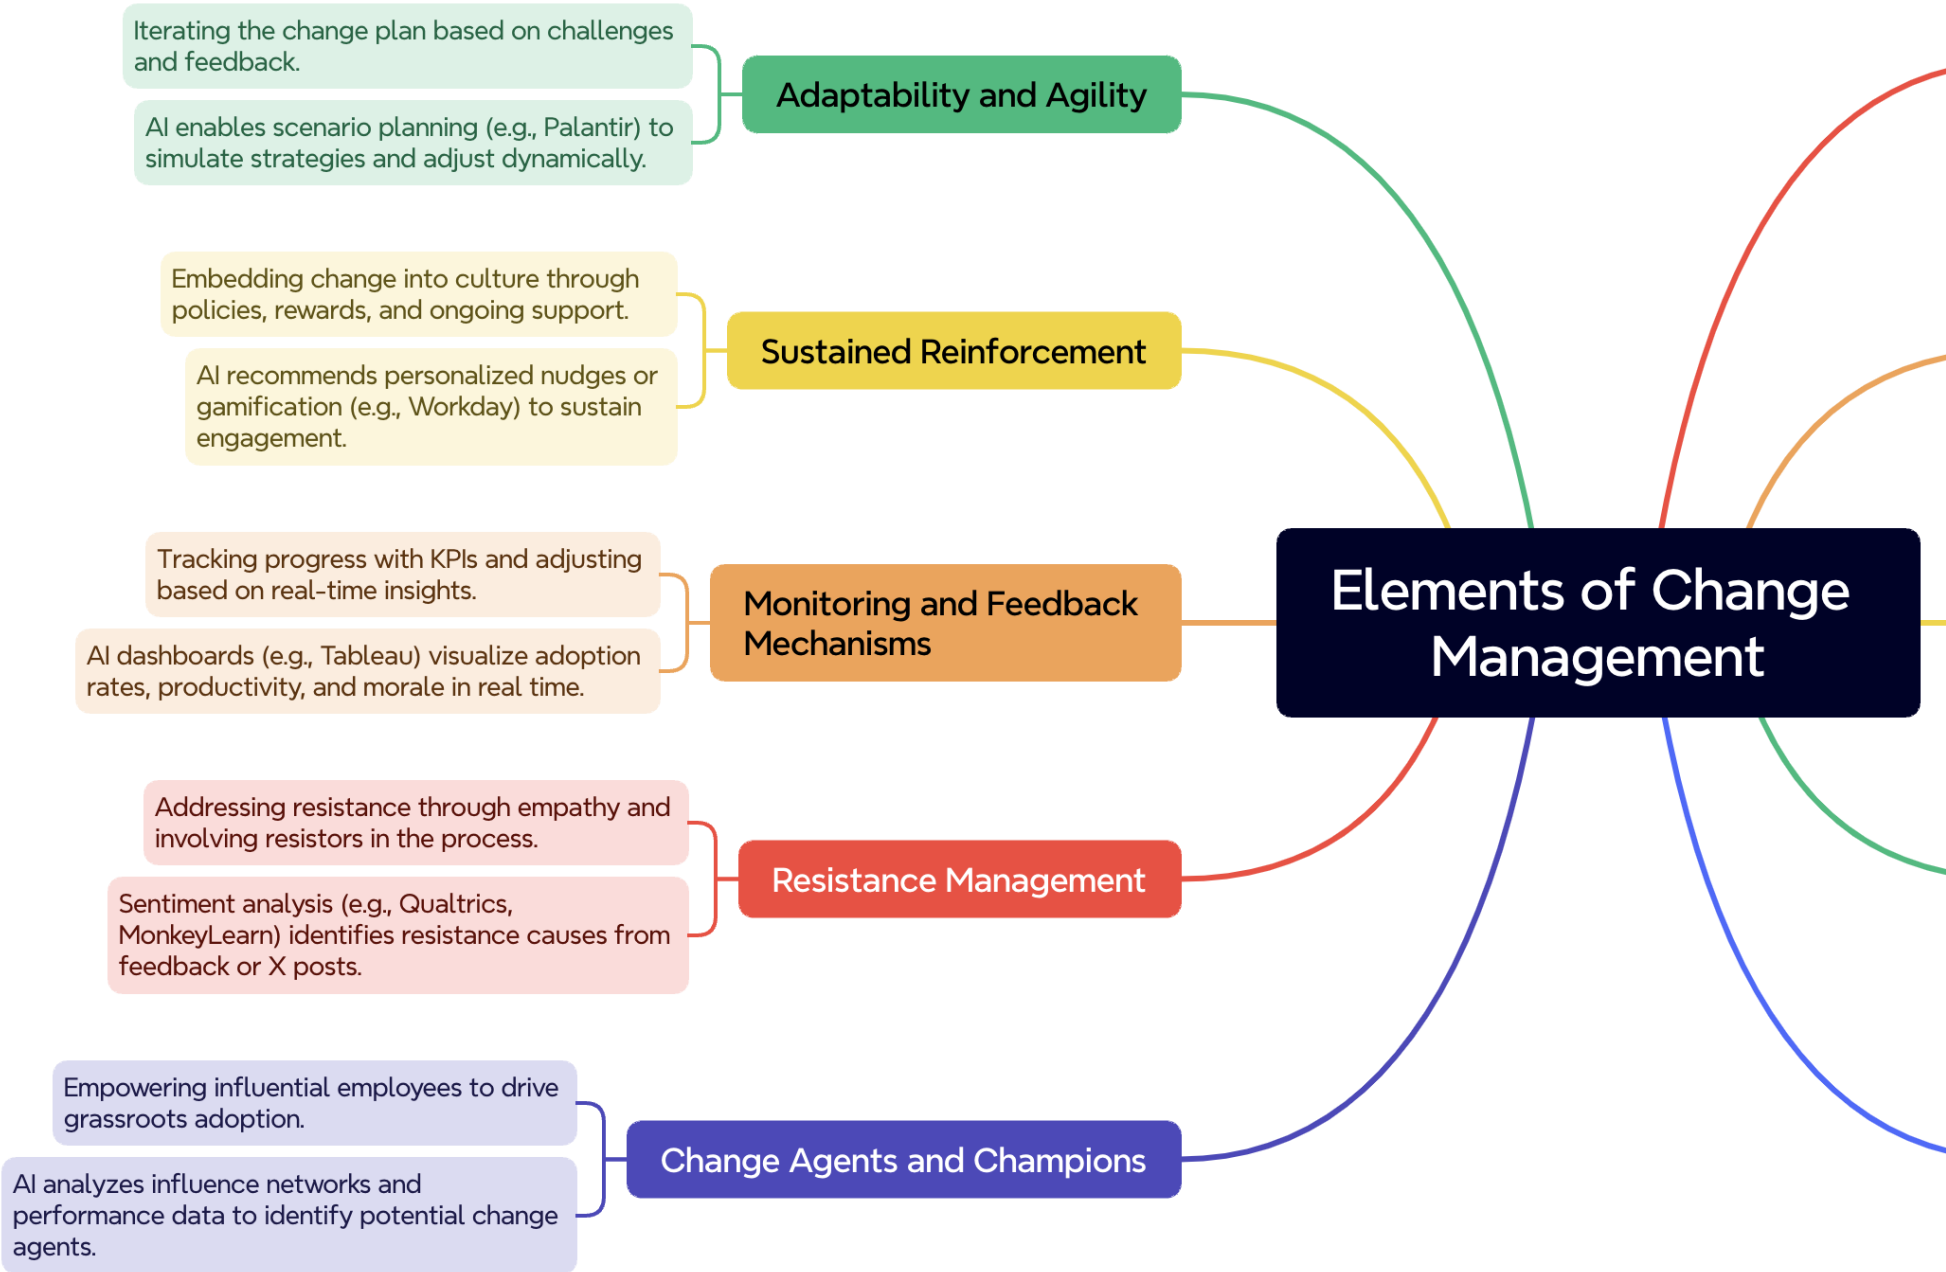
Iterating the change plan based on challenges and feedback.

AI enables scenario planning (e.g., Palantir) to simulate strategies and adjust dynamically.

Adaptability and Agility

Embedding change into culture through policies, rewards, and ongoing support.

AI recommends personalized nudges or gamification (e.g., Workday) to sustain engagement.

Sustained Reinforcement

Tracking progress with KPIs and adjusting based on real-time insights.

AI dashboards (e.g., Tableau) visualize adoption rates, productivity, and morale in real time.

Monitoring and Feedback Mechanisms

Elements of Change Management

Addressing resistance through empathy and involving resistors in the process.

Sentiment analysis (e.g., Qualtrics, MonkeyLearn) identifies resistance causes from feedback or X posts.

Resistance Management

Empowering influential employees to drive grassroots adoption.

AI analyzes influence networks and performance data to identify potential change agents.

Change Agents and Champions